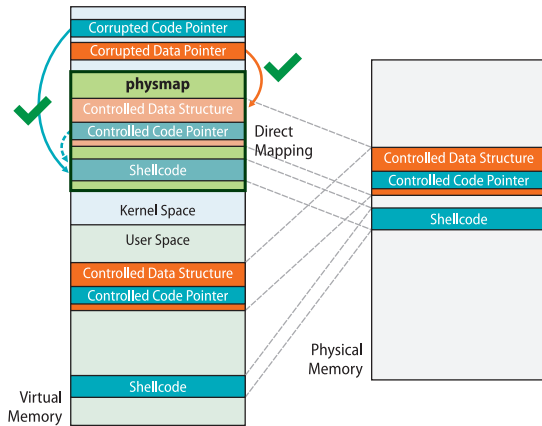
Corrupted Code Pointer
Corrupted Data Pointer
physmap
Controlled Data Structure
Controlled Code Pointer
Shellcode
Direct Mapping
Kernel Space
User Space
Controlled Data Structure
Controlled Code Pointer
Shellcode
Virtual Memory
Controlled Data Structure
Controlled Code Pointer
Shellcode
Physical Memory